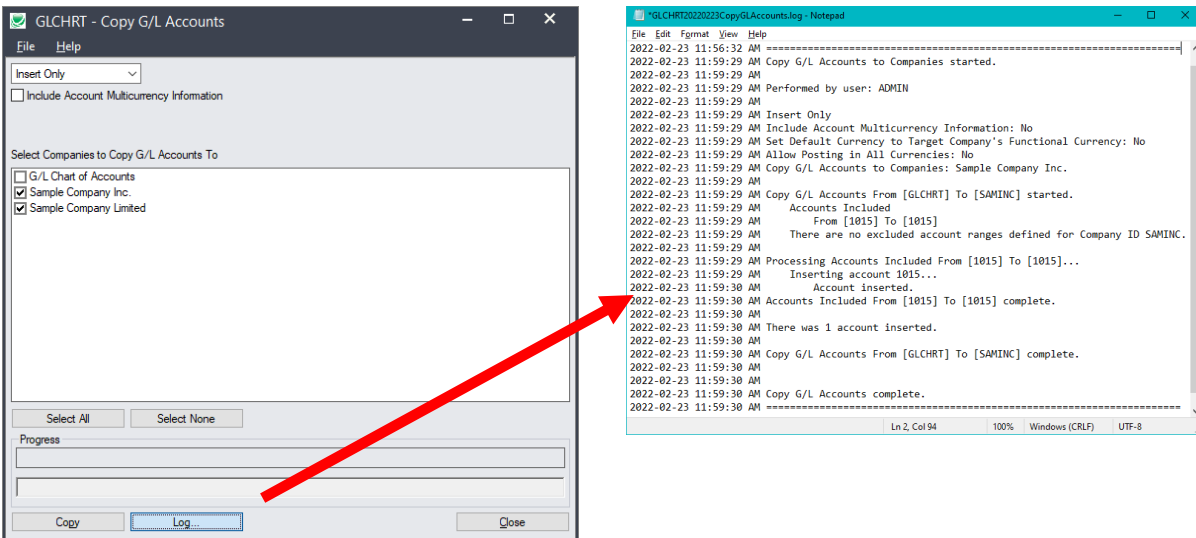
GLCHRT - Copy G/L Accounts

File Help

Insert Only

Include Account Multicurrency Information

Select Companies to Copy G/L Accounts To

G/L Chart of Accounts
Sample Company Inc.
Sample Company Limited

Select All Select None

Progress

Copy Log... Close

*GLCHRT20220223CopyGLAccounts.log - Notepad

File Edit Format View Help

2022-02-23 11:56:32 AM ================================================================
2022-02-23 11:59:29 AM Copy G/L Accounts to Companies started.
2022-02-23 11:59:29 AM
2022-02-23 11:59:29 AM Performed by user: ADMIN
2022-02-23 11:59:29 AM
2022-02-23 11:59:29 AM Insert Only
2022-02-23 11:59:29 AM Include Account Multicurrency Information: No
2022-02-23 11:59:29 AM Set Default Currency to Target Company's Functional Currency: No
2022-02-23 11:59:29 AM Allow Posting in All Currencies: No
2022-02-23 11:59:29 AM Copy G/L Accounts to Companies: Sample Company Inc.
2022-02-23 11:59:29 AM
2022-02-23 11:59:29 AM Copy G/L Accounts From [GLCHRT] To [SAMINC] started.
2022-02-23 11:59:29 AM Accounts Included
2022-02-23 11:59:29 AM From [1015] To [1015]
2022-02-23 11:59:29 AM There are no excluded account ranges defined for Company ID SAMINC.
2022-02-23 11:59:29 AM
2022-02-23 11:59:29 AM Processing Accounts Included From [1015] To [1015]...
2022-02-23 11:59:29 AM Inserting account 1015...
2022-02-23 11:59:30 AM Account inserted.
2022-02-23 11:59:30 AM Accounts Included From [1015] To [1015] complete.
2022-02-23 11:59:30 AM
2022-02-23 11:59:30 AM There was 1 account inserted.
2022-02-23 11:59:30 AM
2022-02-23 11:59:30 AM Copy G/L Accounts From [GLCHRT] To [SAMINC] complete.
2022-02-23 11:59:30 AM
2022-02-23 11:59:30 AM
2022-02-23 11:59:30 AM Copy G/L Accounts complete.
2022-02-23 11:59:30 AM ================================================================

Ln 2, Col 94 100% Windows (CRLF) UTF-8